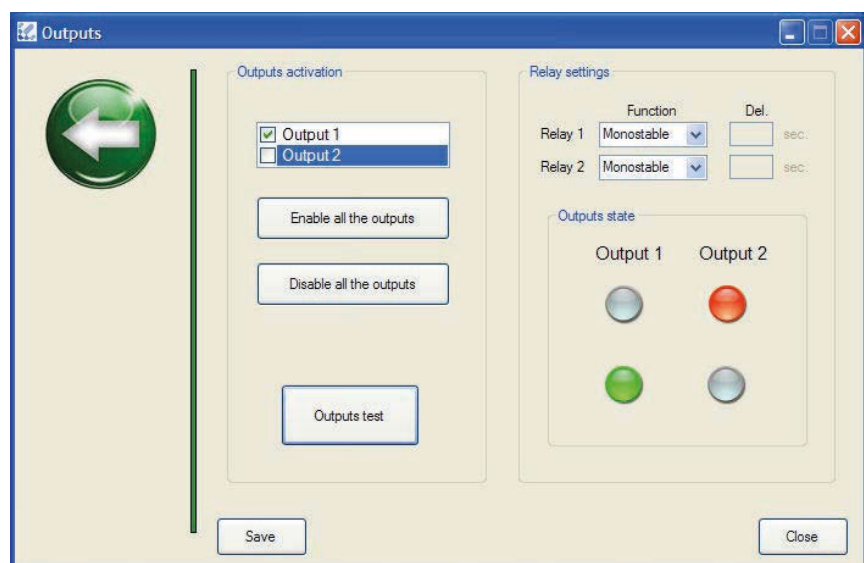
Outputs

Outputs activation

Output 1
Output 2

Enable all the outputs

Disable all the outputs

Outputs test

Relay settings

Function
Del.

Relay 1 Monostable sec.
Relay 2 Monostable sec.

Outputs state

Output 1
Output 2

Save

Close